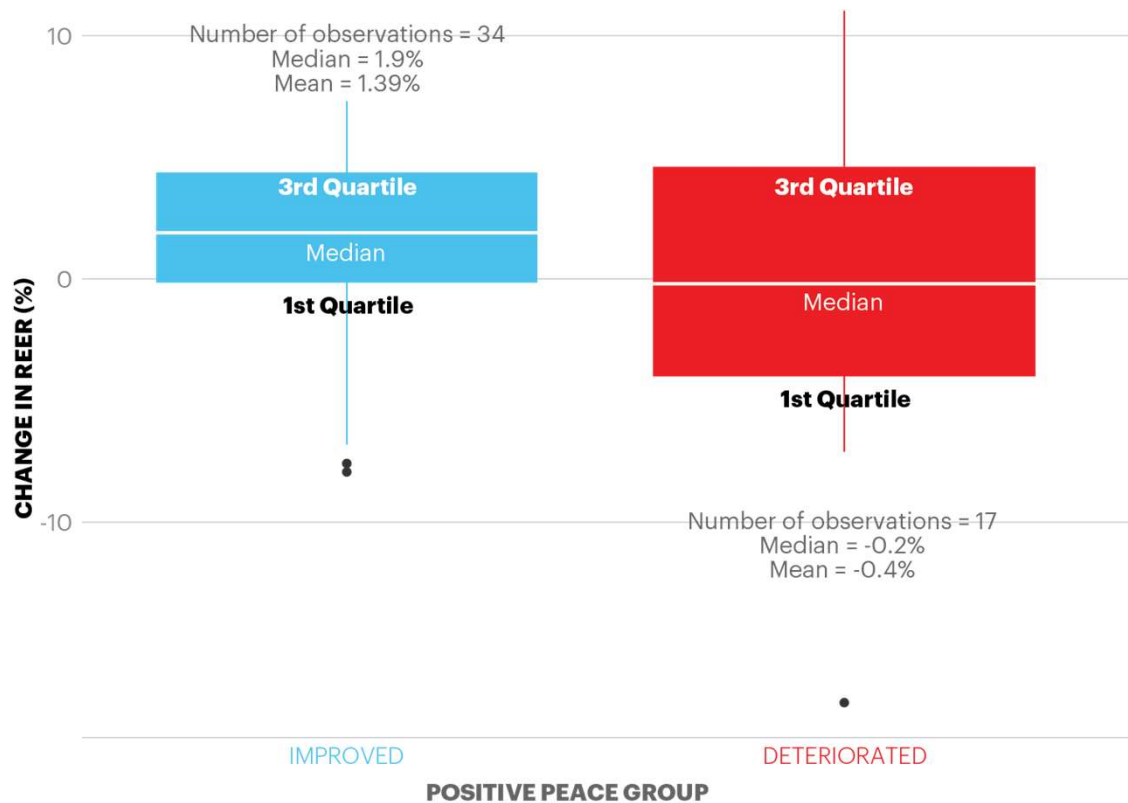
CHANGE IN REER (%)

10
0
-10

Number of observations = 34
Median = 1.9%
Mean = 1.39%

3rd Quartile
Median
1st Quartile

3rd Quartile
Median
1st Quartile

Number of observations = 17
Median = -0.2%
Mean = -0.4%

IMPROVED
DETERIORATED

POSITIVE PEACE GROUP